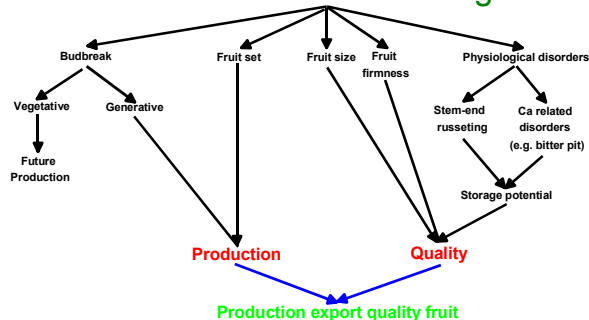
g

Budbreak

Fruit set

Fruit size

Fruit firmness

Physiological disorders

Vegetative

Generative

Future Production

Stem-end russeting

Ca related disorders (e.g. bitter pit)

Storage potential

Production

Quality

Production export quality fruit